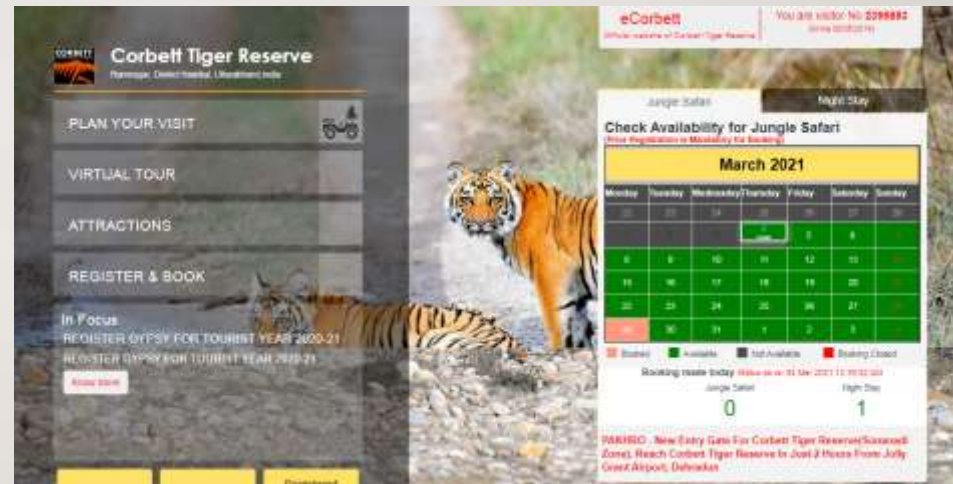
Corbett Tiger Reserve
Ramnagar, District Nainital, Uttarakhand India

PLAN YOUR VISIT

VIRTUAL TOUR

ATTRACTIONS

REGISTER & BOOK

In Focus
REGISTER GYPSY FOR TOURIST YEAR 2020-21
REGISTER GYPSY FOR TOURIST YEAR 2020-21

Know More

eCorbett
Official website of Corbett Tiger Reserve

You are visitor No 2299882
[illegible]

Jungle Safari | Night Stay

Check Availability for Jungle Safari
(Prior Registration is Mandatory for Booking)

March 2021

| Monday | Tuesday | Wednesday | Thursday | Friday | Saturday | Sunday |
|---|---|---|---|---|---|---|
| 22 | 23 | 24 | 25 | 26 | 27 | 28 |
| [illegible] | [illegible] | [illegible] | 4 | 5 | 6 | 7 |
| 8 | 9 | 10 | 11 | 12 | 13 | 14 |
| 15 | 16 | 17 | 18 | 19 | 20 | 21 |
| 22 | 23 | 24 | 25 | 26 | 27 | 28 |
| 29 | 30 | 31 | 1 | 2 | 3 | 4 |

Booked | Available | Not Available | Booking Closed

Booking made today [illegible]

Jungle Safari 0 | Night Stay 1

PAKHRO - New Entry Gate For Corbett Tiger Reserve(Sonanadi Zone), Reach Corbett Tiger Reserve In Just 2 Hours From Jolly Grant Airport, Dehradun

Dashboard